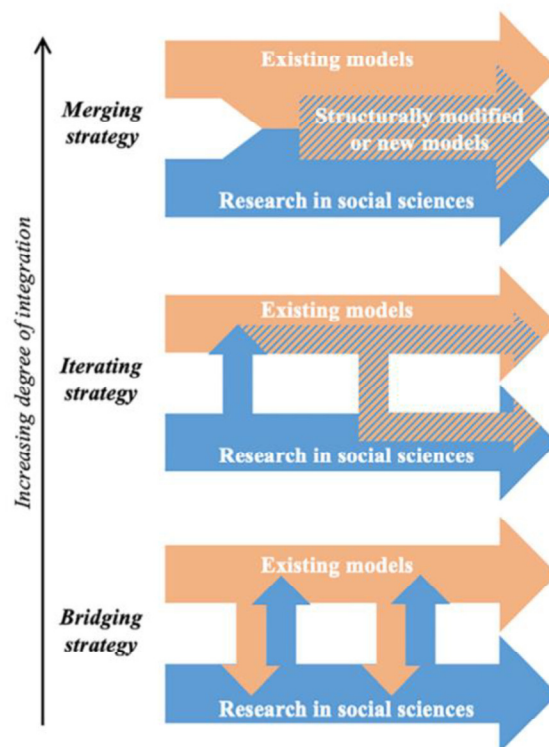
Increasing degree of integration

Merging strategy

Existing models

Structurally modified or new models

Research in social sciences

Iterating strategy

Existing models

Research in social sciences

Bridging strategy

Existing models

Research in social sciences